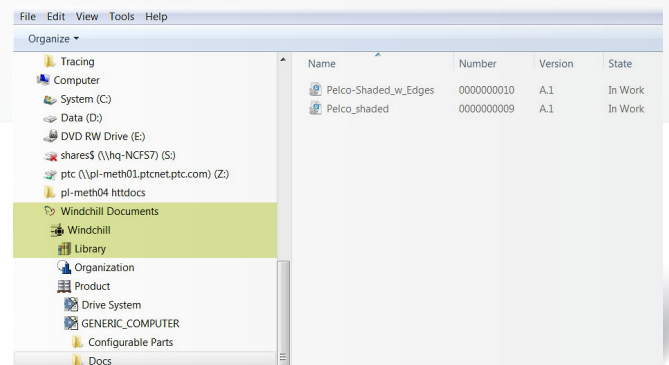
File Edit View Tools Help

Organize ▾

Tracing
Computer
System (C:)
Data (D:)
DVD RW Drive (E:)
shares$ (\\hq-NCFS7) (S:)
ptc (\\pl-meth01.ptcnet.ptc.com) (Z:)
pl-meth04 httdocs
Windchill Documents
Windchill
Library
Organization
Product
Drive System
GENERIC_COMPUTER
Configurable Parts
Docs

| Name | Number | Version | State |
|---|---|---|---|
| Pelco-Shaded_w_Edges | 0000000010 | A.1 | In Work |
| Pelco_shaded | 0000000009 | A.1 | In Work |